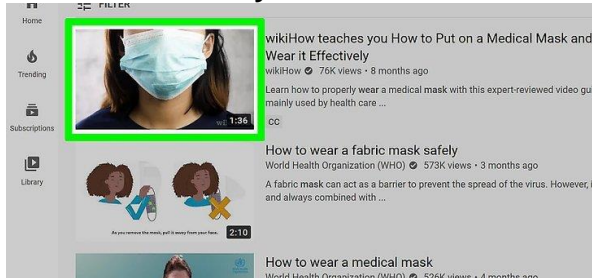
Home
Trending
Subscriptions
Library
FILTER
1:36
wikiHow teaches you How to Put on a Medical Mask and Wear it Effectively
wikiHow 76K views • 8 months ago
Learn how to properly wear a medical mask with this expert-reviewed video gu mainly used by health care ...
CC
As you remove the mask, pull it away from your face.
2:10
How to wear a fabric mask safely
World Health Organization (WHO) 573K views • 3 months ago
A fabric mask can act as a barrier to prevent the spread of the virus. However, i and always combined with ...
How to wear a medical mask
World Health Organization (WHO) 526K views • 4 months ago